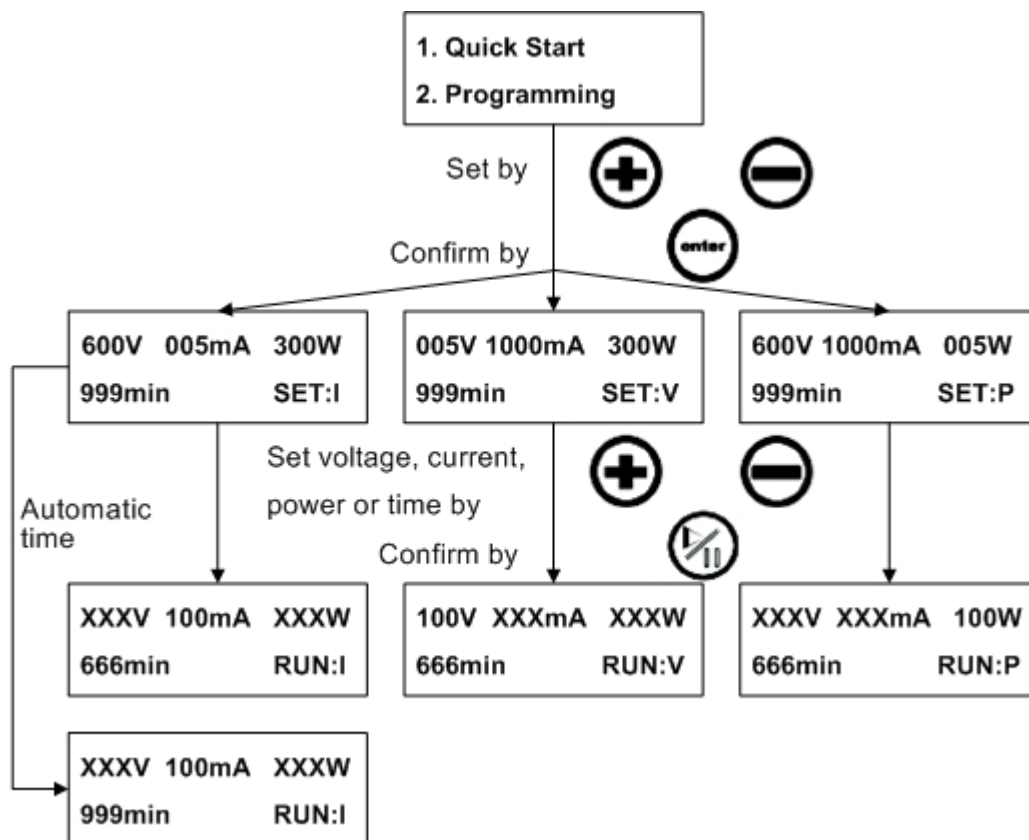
1. Quick Start
2. Programming

Set by

Confirm by

enter

600V 005mA 300W
999min SET:I

005V 1000mA 300W
999min SET:V

600V 1000mA 005W
999min SET:P

Set voltage, current, power or time by

Automatic time

Confirm by

XXXV 100mA XXXW
666min RUN:I

100V XXXmA XXXW
666min RUN:V

XXXV XXXmA 100W
666min RUN:P

XXXV 100mA XXXW
999min RUN:I